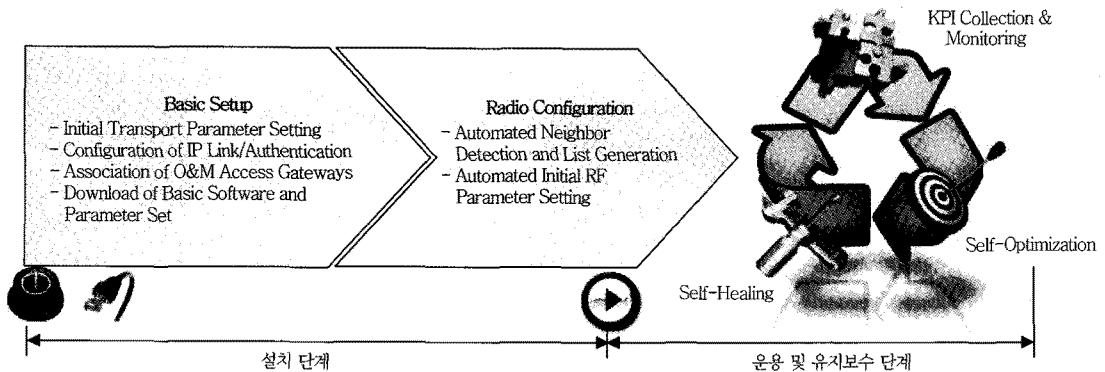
KPI Collection & Monitoring

Basic Setup
- Initial Transport Parameter Setting
- Configuration of IP Link/Authentication
- Association of O&M Access Gateways
- Download of Basic Software and Parameter Set

Radio Configuration
- Automated Neighbor Detection and List Generation
- Automated Initial RF Parameter Setting

Self-Optimization

Self-Healing

설치 단계

운용 및 유지보수 단계